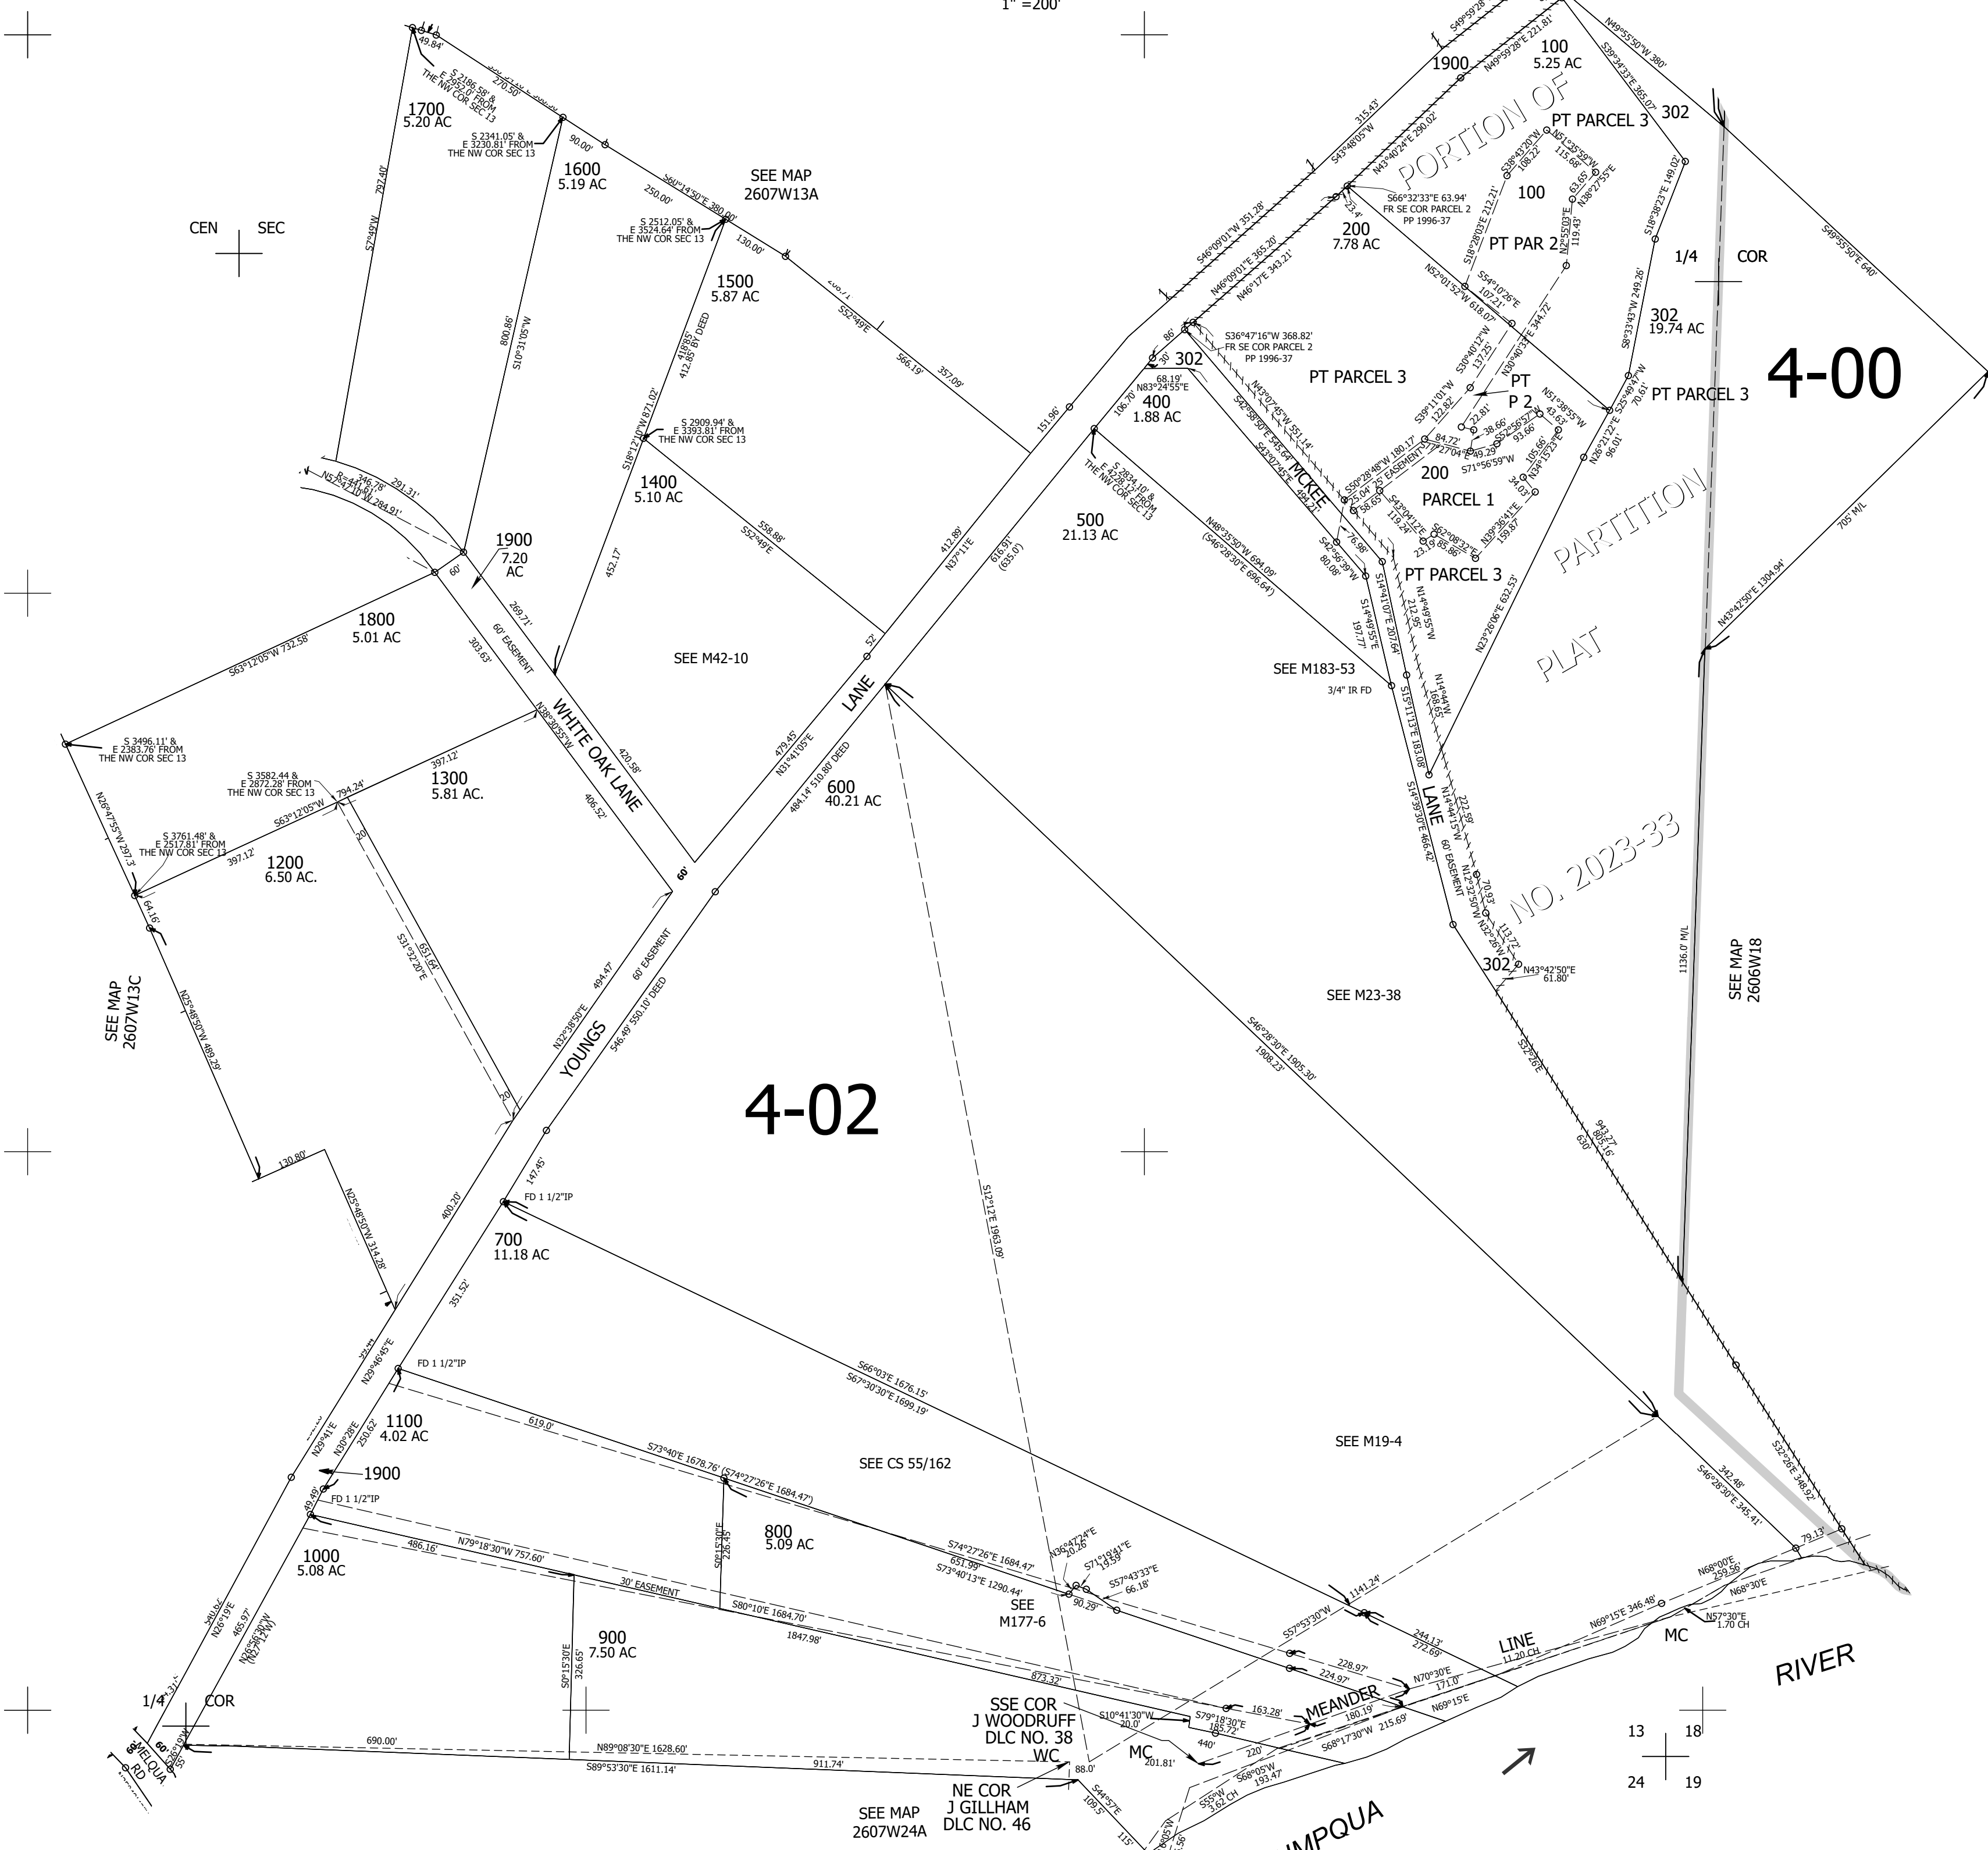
1" =200'

1700
5.20 AC

1600
5.19 AC

S 2341.05' &
E 3230.81' FROM
THE NW COR SEC 13

SEE MAP
2607W13A

S 2512.05' &
E 3524.64' FROM
THE NW COR SEC 13

1500
5.87 AC

CEN SEC

S60°14'50"E 380.00'

S52°49'E

566.19'

357.09'

S 2909.94' &
E 3393.81' FROM
THE NW COR SEC 13

1400
5.10 AC

S52°49'E

558.88'

1900
7.20
AC

1800
5.01 AC

S63°12'05"W 732.58'

60' EASEMENT

WHITE OAK LANE

SEE M42-10

S 3496.11' &
E 2383.76' FROM
THE NW COR SEC 13

S 3582.44 &
E 2872.28' FROM
THE NW COR SEC 13

1300
5.81 AC.

S 3761.48' &
E 2517.81' FROM
THE NW COR SEC 13

1200
6.50 AC.

SEE MAP
2607W13C

YOUNGS

LANE

600
40.21 AC

4-02

700
11.18 AC

FD 1 1/2"IP

1100
4.02 AC

1900

1000
5.08 AC

800
5.09 AC

SEE CS 55/162

900
7.50 AC

SEE
M177-6

SSE COR
J WOODRUFF
DLC NO. 38
WC

NE COR
J GILLHAM
DLC NO. 46

SEE MAP
2607W24A

1/4 COR

MELQUA RD

MC

MEANDER

LINE

MC

RIVER

UMPQUA

13 18
24 19

SEE M19-4

SEE M23-38

SEE M183-53

500
21.13 AC

400
1.88 AC

302

PT PARCEL 3

200
7.78 AC

100
5.25 AC

1900

PT PARCEL 3

302

100

PT PAR 2

PORTION OF

PT
P 2

200
PARCEL 1

PT PARCEL 3

PT PARCEL 3

302
19.74 AC

1/4 COR

4-00

PARTITION

PLAT

NO. 2023-33

MCKEE

LANE

60' EASEMENT

302

SEE MAP
2606W18

S66°32'33"E 63.94'
FR SE COR PARCEL 2
PP 1996-37

S36°47'16"W 368.82'
FR SE COR PARCEL 2
PP 1996-37

3/4" IR FD

S66°03'E 1676.15'
S67°30'30"E 1699.19'

S73°40'E 1678.76' (S74°27'26"E 1684.47')

S12°12'E 1963.09'

S46°28'30"E 1905.30'
1908.23'

N79°18'30"W 757.60'

S80°10'E 1684.70'

30' EASEMENT

N89°08'30"E 1628.60'

S89°53'30"E 1611.14'

690.00'

911.74'